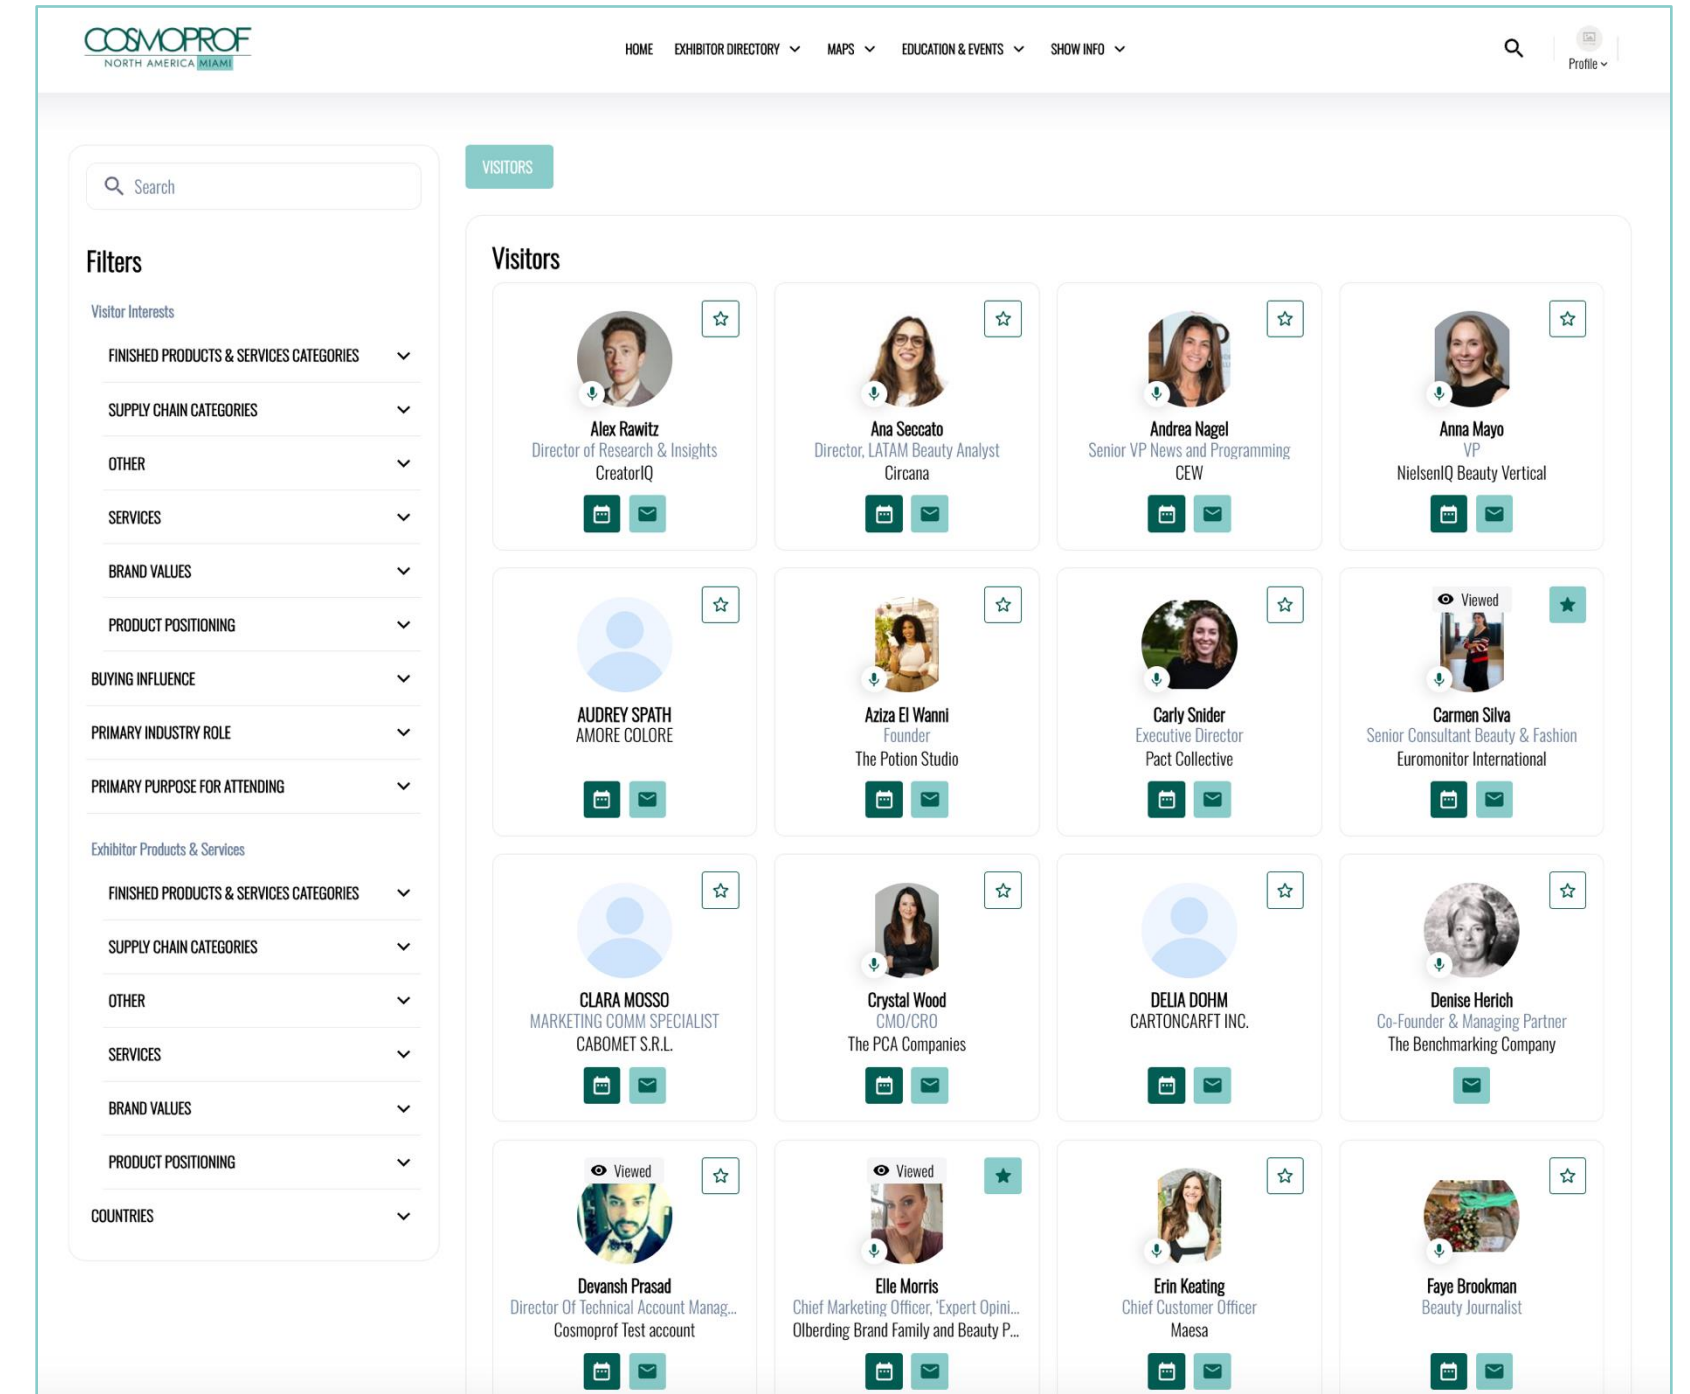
COSMOPROF NORTH AMERICA MIAMI

HOME EXHIBITOR DIRECTORY MAPS EDUCATION & EVENTS SHOW INFO

Profile

Search

Filters

Visitor Interests

FINISHED PRODUCTS & SERVICES CATEGORIES

SUPPLY CHAIN CATEGORIES

OTHER

SERVICES

BRAND VALUES

PRODUCT POSITIONING

BUYING INFLUENCE

PRIMARY INDUSTRY ROLE

PRIMARY PURPOSE FOR ATTENDING

Exhibitor Products & Services

FINISHED PRODUCTS & SERVICES CATEGORIES

SUPPLY CHAIN CATEGORIES

OTHER

SERVICES

BRAND VALUES

PRODUCT POSITIONING

COUNTRIES

VISITORS

Visitors

Alex Rawitz
Director of Research & Insights
CreatorIQ

Ana Seccato
Director, LATAM Beauty Analyst
Circana

Andrea Nagel
Senior VP News and Programming
CEW

Anna Mayo
VP
NielsenIQ Beauty Vertical

AUDREY SPATH
AMORE COLORE

Aziza El Wanni
Founder
The Potion Studio

Carly Snider
Executive Director
Pact Collective

Viewed
Carmen Silva
Senior Consultant Beauty & Fashion
Euromonitor International

CLARA MOSSO
MARKETING COMM SPECIALIST
CABOMET S.R.L.

Crystal Wood
CMO/CRO
The PCA Companies

DELIA DOHM
CARTONCARFT INC.

Denise Herich
Co-Founder & Managing Partner
The Benchmarking Company

Viewed
Devansh Prasad
Director Of Technical Account Manag...
Cosmoprof Test account

Viewed
Elle Morris
Chief Marketing Officer, 'Expert Opini...
Olberding Brand Family and Beauty P...

Erin Keating
Chief Customer Officer
Maesa

Faye Brookman
Beauty Journalist